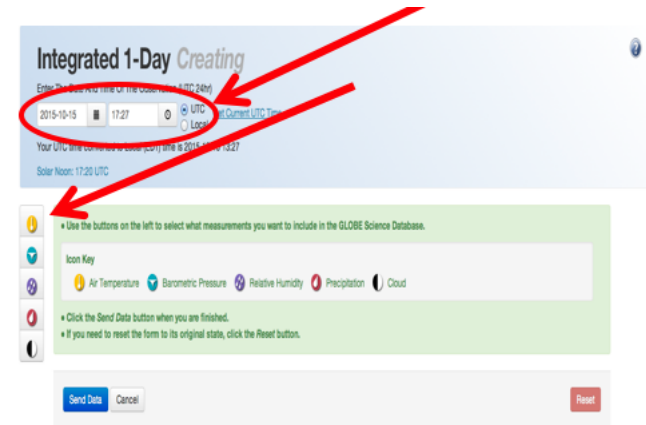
Integrated 1-Day Creating

Enter The Date And Time Of The Observation (UTC 24hr)

2015-10-15 17:27 UTC Local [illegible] Current UTC Time

Your UTC time converted to Local (EDT) time is 2015-10-15 13:27

Solar Noon: 17:20 UTC

• Use the buttons on the left to select what measurements you want to include in the GLOBE Science Database.

Icon Key

Air Temperature Barometric Pressure Relative Humidity Precipitation Cloud

• Click the Send Data button when you are finished.
• If you need to reset the form to its original state, click the Reset button.

Send Data Cancel Reset